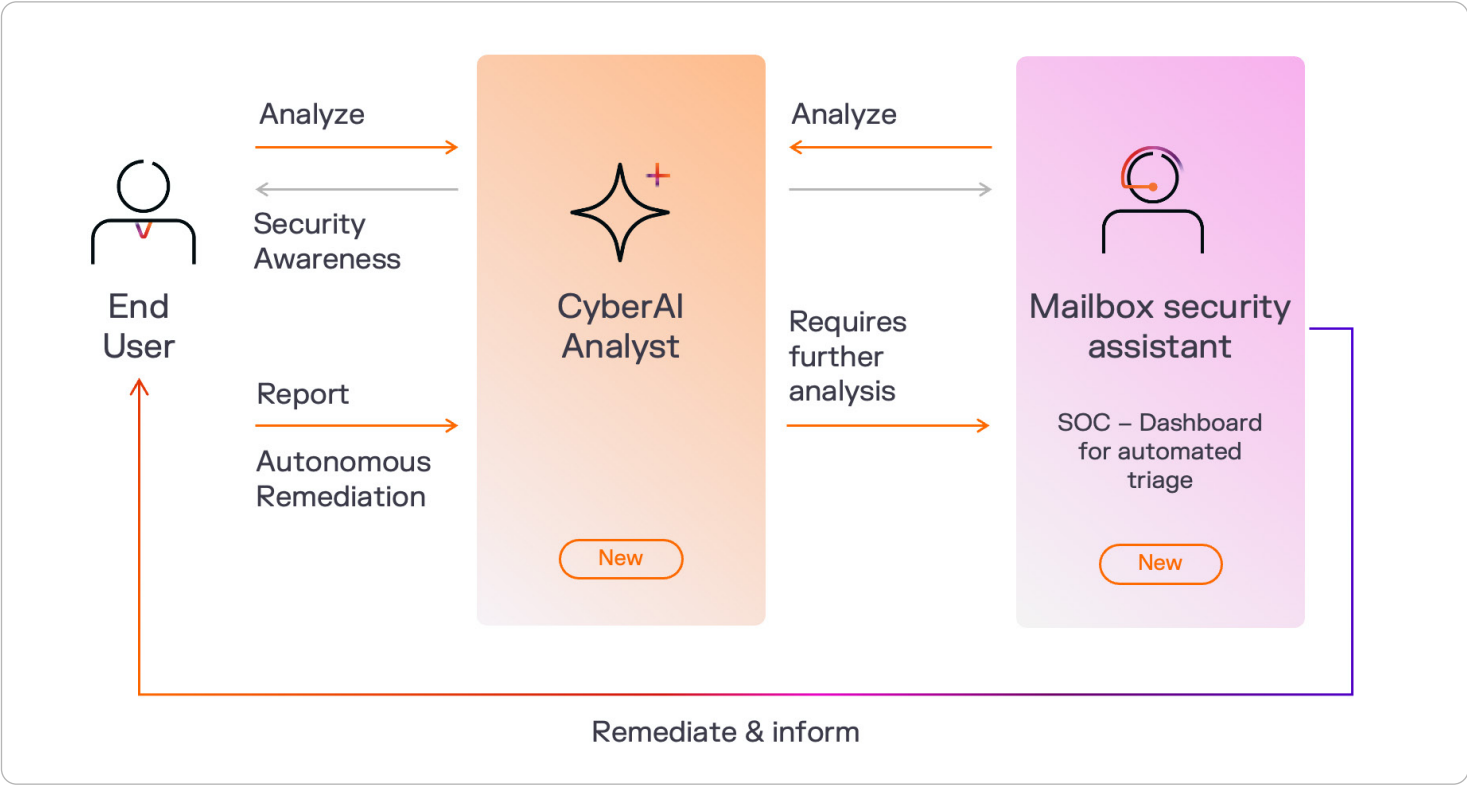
Analyze

Security Awareness

End User

Report

Autonomous Remediation

CyberAI Analyst

New

Analyze

Requires further analysis

Mailbox security assistant

SOC – Dashboard for automated triage

New

Remediate & inform